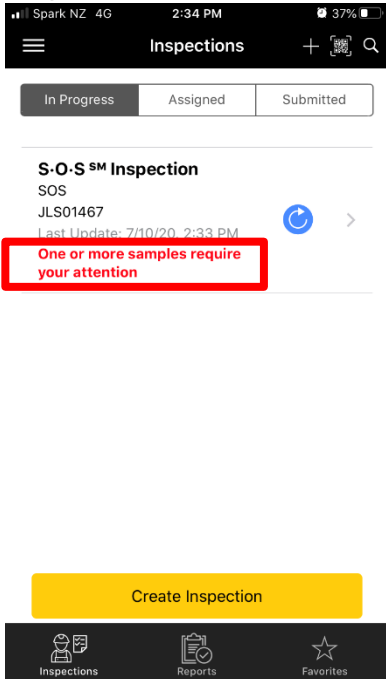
Spark NZ 4G
2:34 PM
37%

Inspections

In Progress
Assigned
Submitted

S·O·S ℠ Inspection
SOS
JLS01467
Last Update: 7/10/20, 2:33 PM
One or more samples require your attention

Create Inspection

Inspections
Reports
Favorites